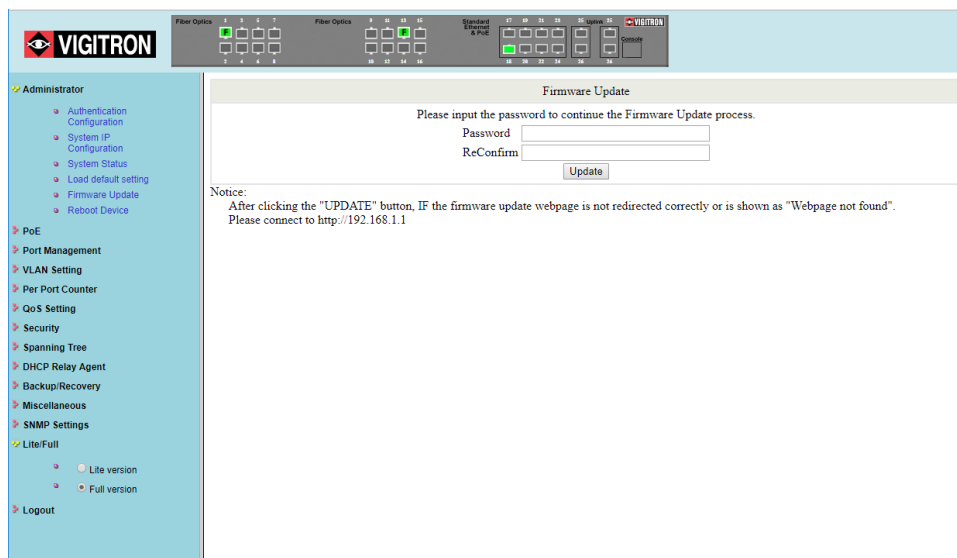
VIGITRON

Fiber Optics 1 3 5 7 F 2 4 6 8

Fiber Optics 9 11 13 15 F 10 12 14 16

Standard Ethernet & PoE 17 19 21 23 18 20 22 24

25 Uplink 26

VIGITRON Console

Administrator
Authentication Configuration
System IP Configuration
System Status
Load default setting
Firmware Update
Reboot Device
PoE
Port Management
VLAN Setting
Per Port Counter
QoS Setting
Security
Spanning Tree
DHCP Relay Agent
Backup/Recovery
Miscellaneous
SNMP Settings
Lite/Full
Lite version
Full version
Logout

Firmware Update

Please input the password to continue the Firmware Update process.

Password

ReConfirm

Update

Notice:
After clicking the "UPDATE" button, IF the firmware update webpage is not redirected correctly or is shown as "Webpage not found".
Please connect to http://192.168.1.1